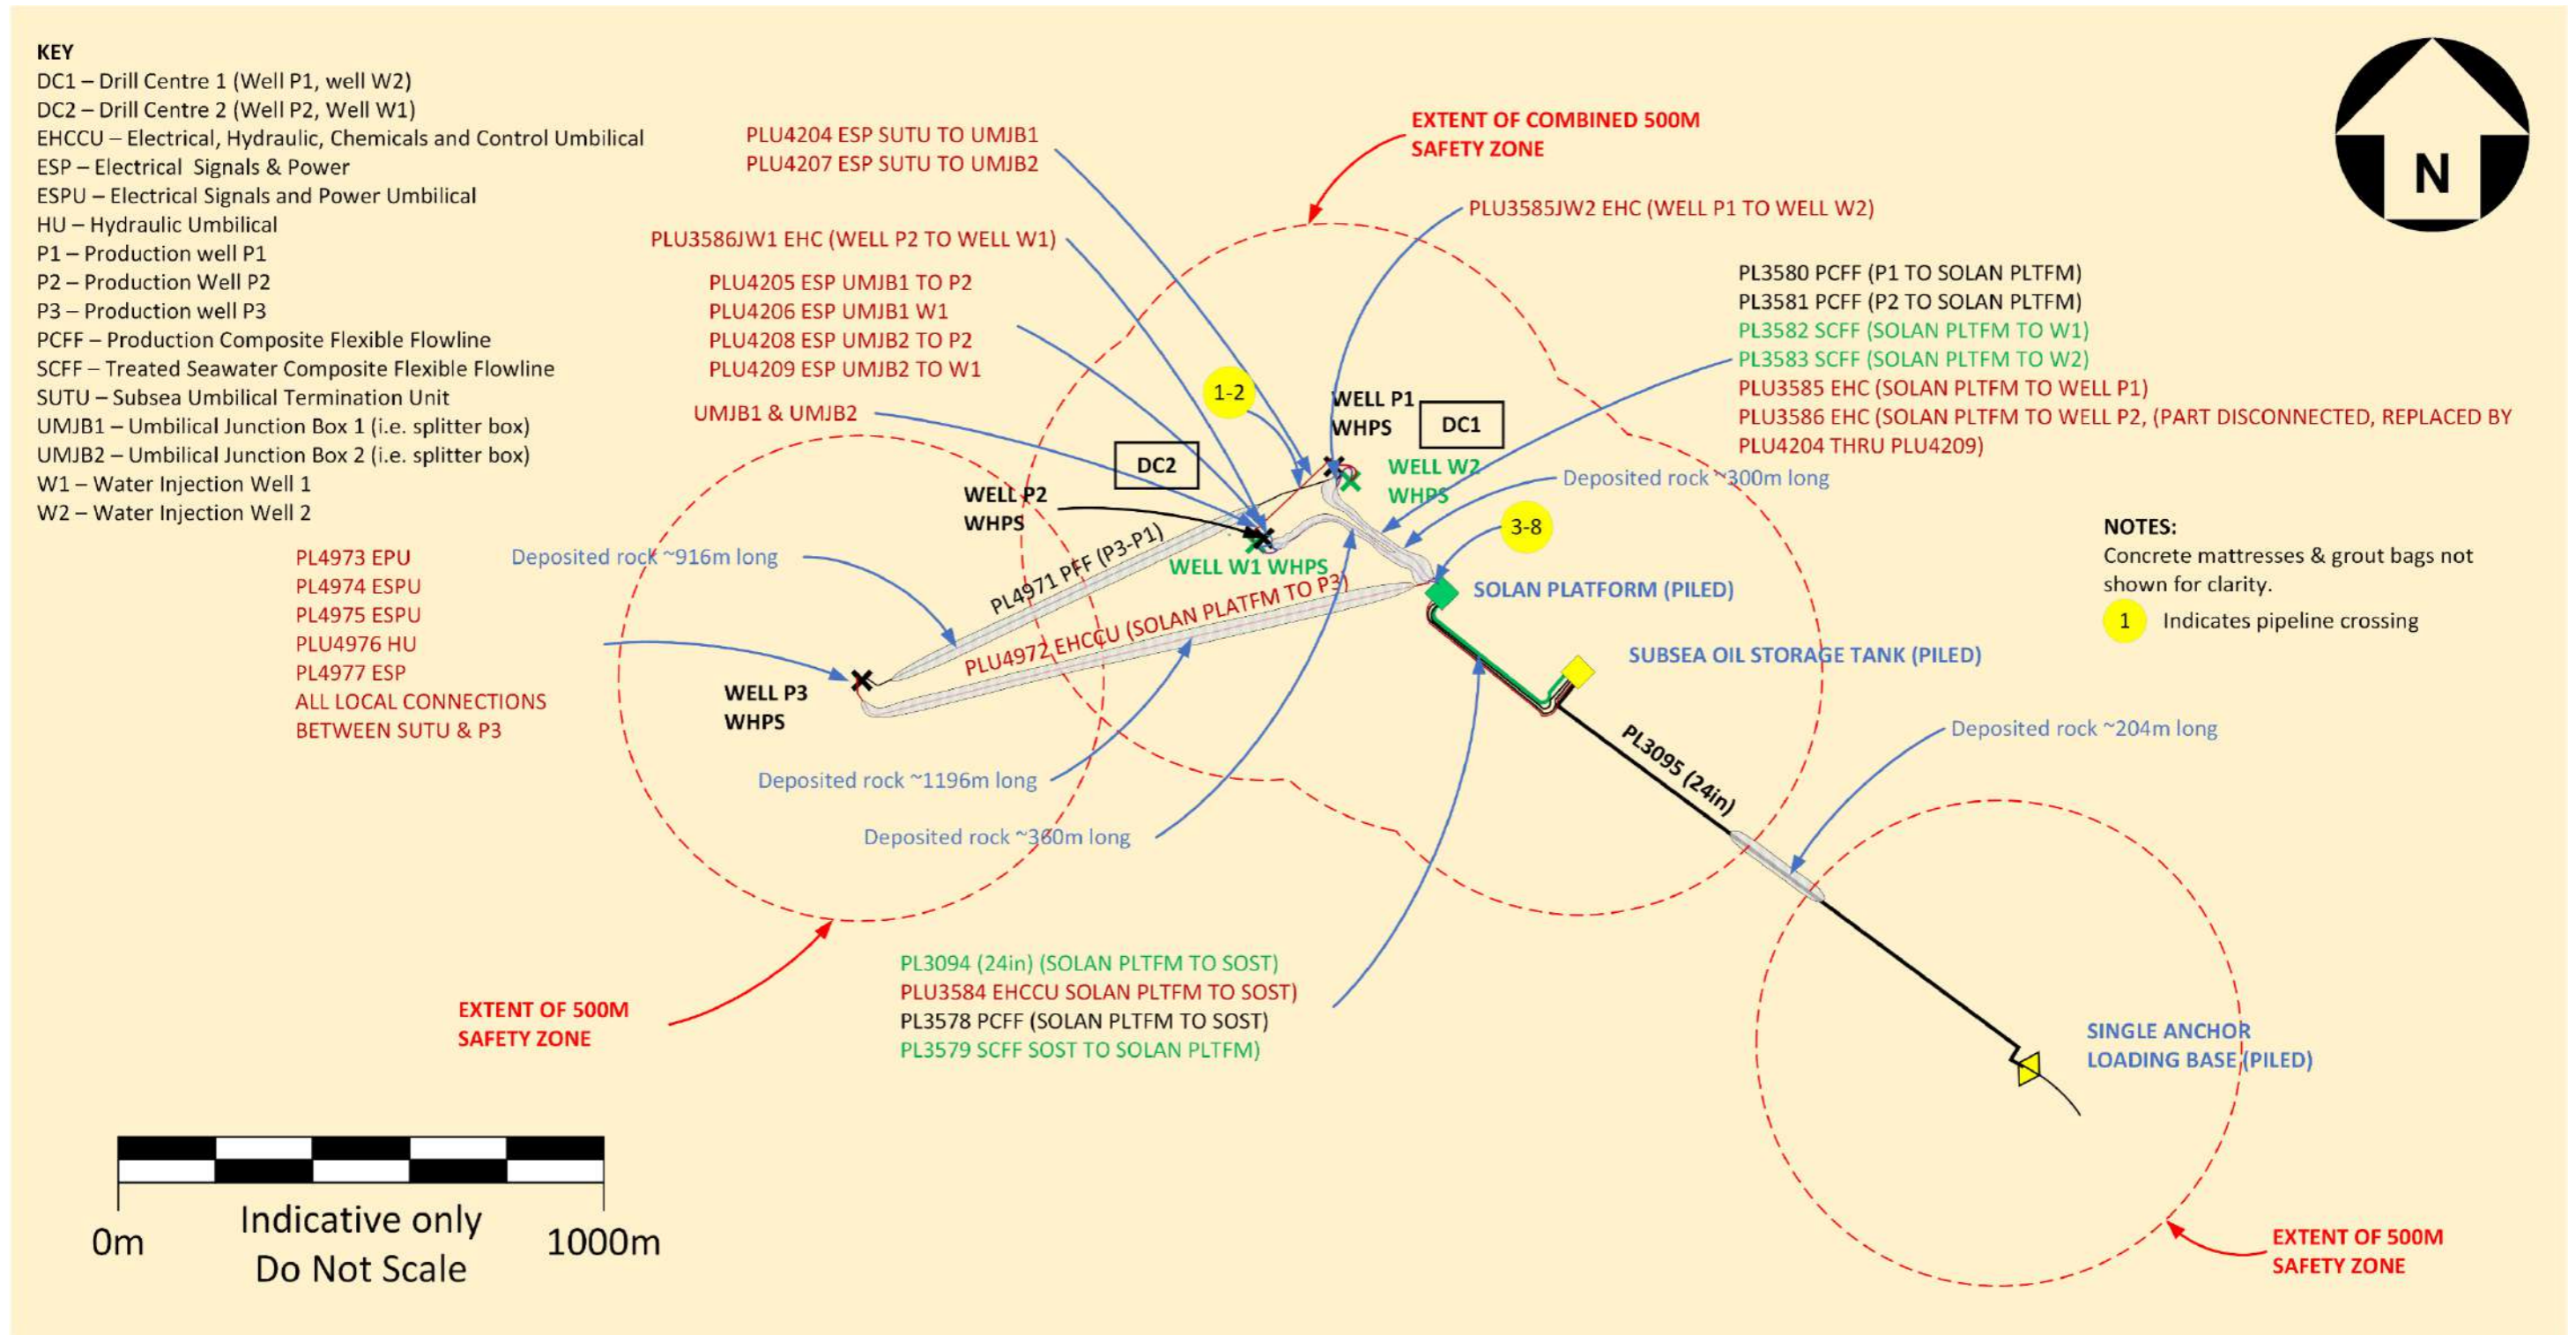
KEY
DC1 – Drill Centre 1 (Well P1, well W2)
DC2 – Drill Centre 2 (Well P2, Well W1)
EHCCU – Electrical, Hydraulic, Chemicals and Control Umbilical
ESP – Electrical Signals & Power
ESPU – Electrical Signals and Power Umbilical
HU – Hydraulic Umbilical
P1 – Production well P1
P2 – Production Well P2
P3 – Production well P3
PCFF – Production Composite Flexible Flowline
SCFF – Treated Seawater Composite Flexible Flowline
SUTU – Subsea Umbilical Termination Unit
UMJB1 – Umbilical Junction Box 1 (i.e. splitter box)
UMJB2 – Umbilical Junction Box 2 (i.e. splitter box)
W1 – Water Injection Well 1
W2 – Water Injection Well 2

N

PLU4204 ESP SUTU TO UMJB1
PLU4207 ESP SUTU TO UMJB2

EXTENT OF COMBINED 500M SAFETY ZONE

PLU3585JW2 EHC (WELL P1 TO WELL W2)

PLU3586JW1 EHC (WELL P2 TO WELL W1)

PLU4205 ESP UMJB1 TO P2
PLU4206 ESP UMJB1 W1
PLU4208 ESP UMJB2 TO P2
PLU4209 ESP UMJB2 TO W1

PL3580 PCFF (P1 TO SOLAN PLTFM)
PL3581 PCFF (P2 TO SOLAN PLTFM)
PL3582 SCFF (SOLAN PLTFM TO W1)
PL3583 SCFF (SOLAN PLTFM TO W2)
PLU3585 EHC (SOLAN PLTFM TO WELL P1)
PLU3586 EHC (SOLAN PLTFM TO WELL P2, (PART DISCONNECTED, REPLACED BY PLU4204 THRU PLU4209)

UMJB1 & UMJB2

1-2

WELL P1 WHPS

DC1

DC2

WELL W2 WHPS

Deposited rock ~300m long

WELL P2 WHPS

3-8

NOTES:
Concrete mattresses & grout bags not shown for clarity.
1 Indicates pipeline crossing

PL4973 EPU
PL4974 ESPU
PL4975 ESPU
PLU4976 HU
PL4977 ESP
ALL LOCAL CONNECTIONS BETWEEN SUTU & P3

Deposited rock ~916m long

PL4971 PFF (P3-P1)

WELL W1 WHPS

SOLAN PLATFORM (PILED)

PLU4972 EHCCU (SOLAN PLATFM TO P3)

SUBSEA OIL STORAGE TANK (PILED)

WELL P3 WHPS

PL3095 (24in)

Deposited rock ~204m long

Deposited rock ~1196m long

Deposited rock ~360m long

PL3094 (24in) (SOLAN PLTFM TO SOST)
PLU3584 EHCCU SOLAN PLTFM TO SOST)
PL3578 PCFF (SOLAN PLTFM TO SOST)
PL3579 SCFF SOST TO SOLAN PLTFM)

EXTENT OF 500M SAFETY ZONE

SINGLE ANCHOR LOADING BASE (PILED)

0m
Indicative only
Do Not Scale
1000m

EXTENT OF 500M SAFETY ZONE